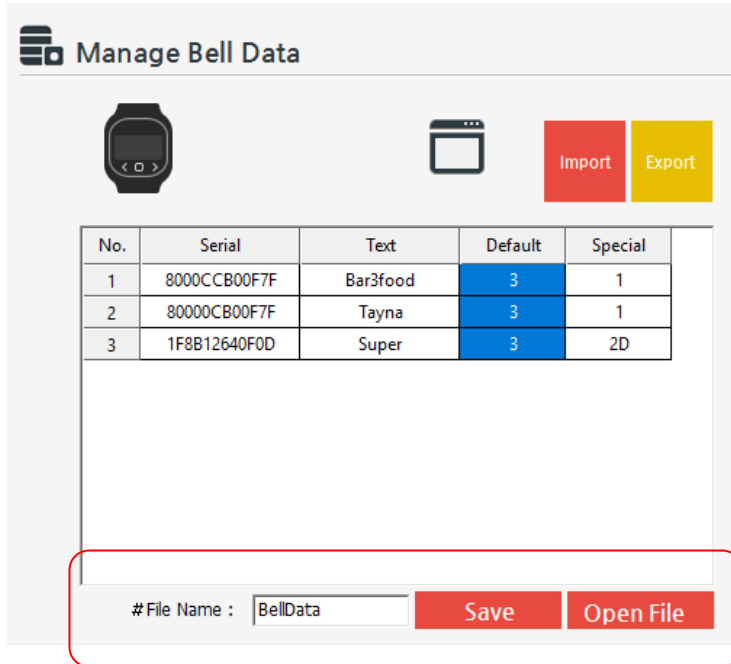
Manage Bell Data

Import Export

| No. | Serial | Text | Default | Special |
|---|---|---|---|---|
| 1 | 8000CCB00F7F | Bar3food | 3 | 1 |
| 2 | 80000CB00F7F | Tayna | 3 | 1 |
| 3 | 1F8B12640F0D | Super | 3 | 2D |

# File Name : BellData Save Open File